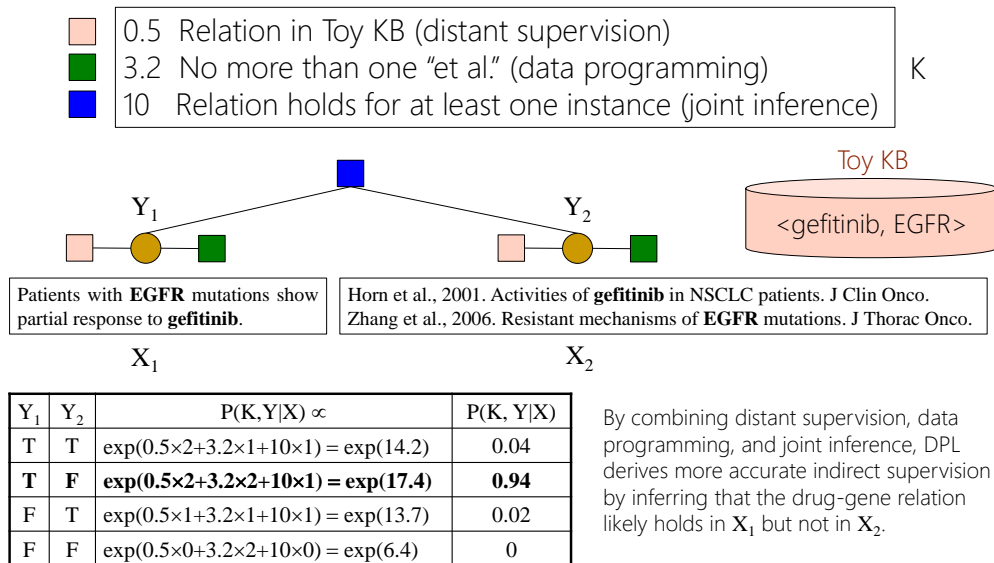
0.5 Relation in Toy KB (distant supervision)
3.2 No more than one "et al." (data programming)
10 Relation holds for at least one instance (joint inference)

K

Toy KB
<gefitinib, EGFR>

$Y_1$

$Y_2$

Patients with **EGFR** mutations show partial response to **gefitinib**.

Horn et al., 2001. Activities of **gefitinib** in NSCLC patients. J Clin Onco.
Zhang et al., 2006. Resistant mechanisms of **EGFR** mutations. J Thorac Onco.

$X_1$

$X_2$

| $Y_1$ | $Y_2$ | $P(K,Y|X) \propto$ | $P(K, Y|X)$ |
|---|---|---|---|
| T | T | $\exp(0.5\times2+3.2\times1+10\times1) = \exp(14.2)$ | 0.04 |
| **T** | **F** | $\mathbf{\exp(0.5\times2+3.2\times2+10\times1) = \exp(17.4)}$ | **0.94** |
| F | T | $\exp(0.5\times1+3.2\times1+10\times1) = \exp(13.7)$ | 0.02 |
| F | F | $\exp(0.5\times0+3.2\times2+10\times0) = \exp(6.4)$ | 0 |

By combining distant supervision, data programming, and joint inference, DPL derives more accurate indirect supervision by inferring that the drug-gene relation likely holds in $X_1$ but not in $X_2$.